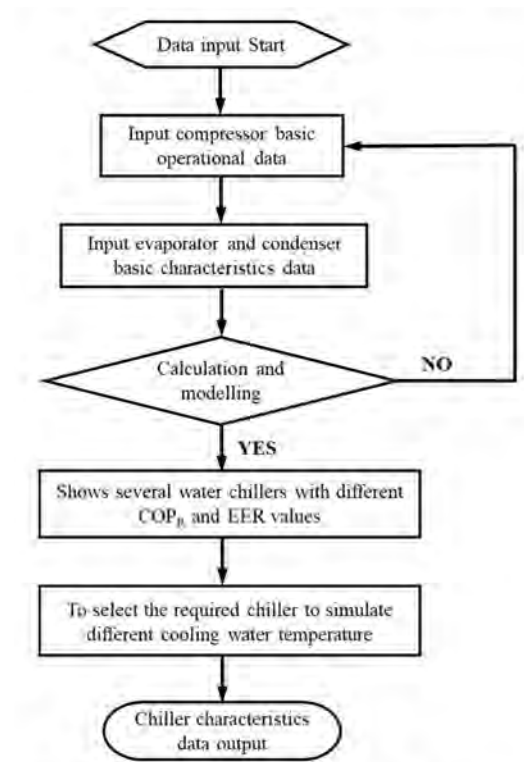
Data input Start

Input compressor basic operational data

Input evaporator and condenser basic characteristics data

Calculation and modelling

NO

YES

Shows several water chillers with different $COP_{R}$ and EER values

To select the required chiller to simulate different cooling water temperature

Chiller characteristics data output